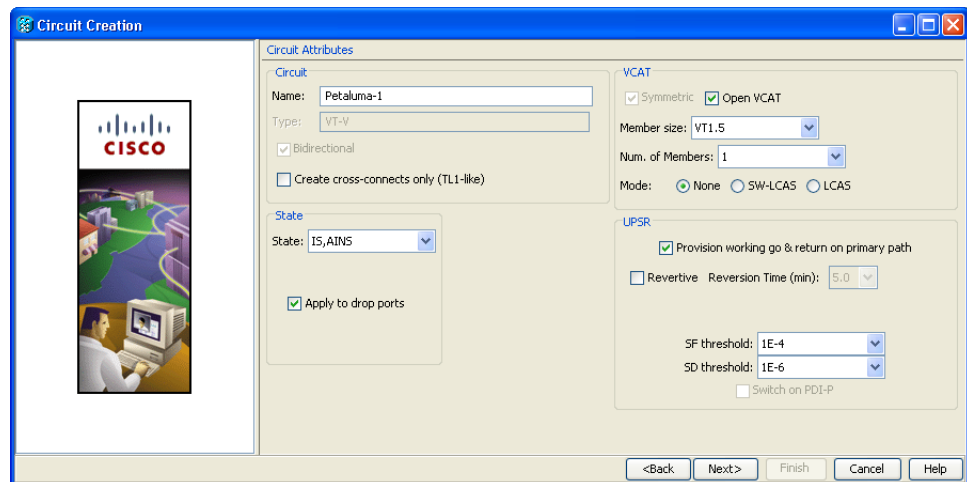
Circuit Creation

CISCO

Circuit Attributes

Circuit
Name: Petaluma-1
Type: VT-V
Bidirectional
Create cross-connects only (TL1-like)

State
State: IS,AINS
Apply to drop ports

VCAT
Symmetric
Open VCAT
Member size: VT1.5
Num. of Members: 1
Mode: None SW-LCAS LCAS

UPSR
Provision working go & return on primary path
Revertive Reversion Time (min): 5.0
SF threshold: 1E-4
SD threshold: 1E-6
Switch on PDI-P

<Back Next> Finish Cancel Help